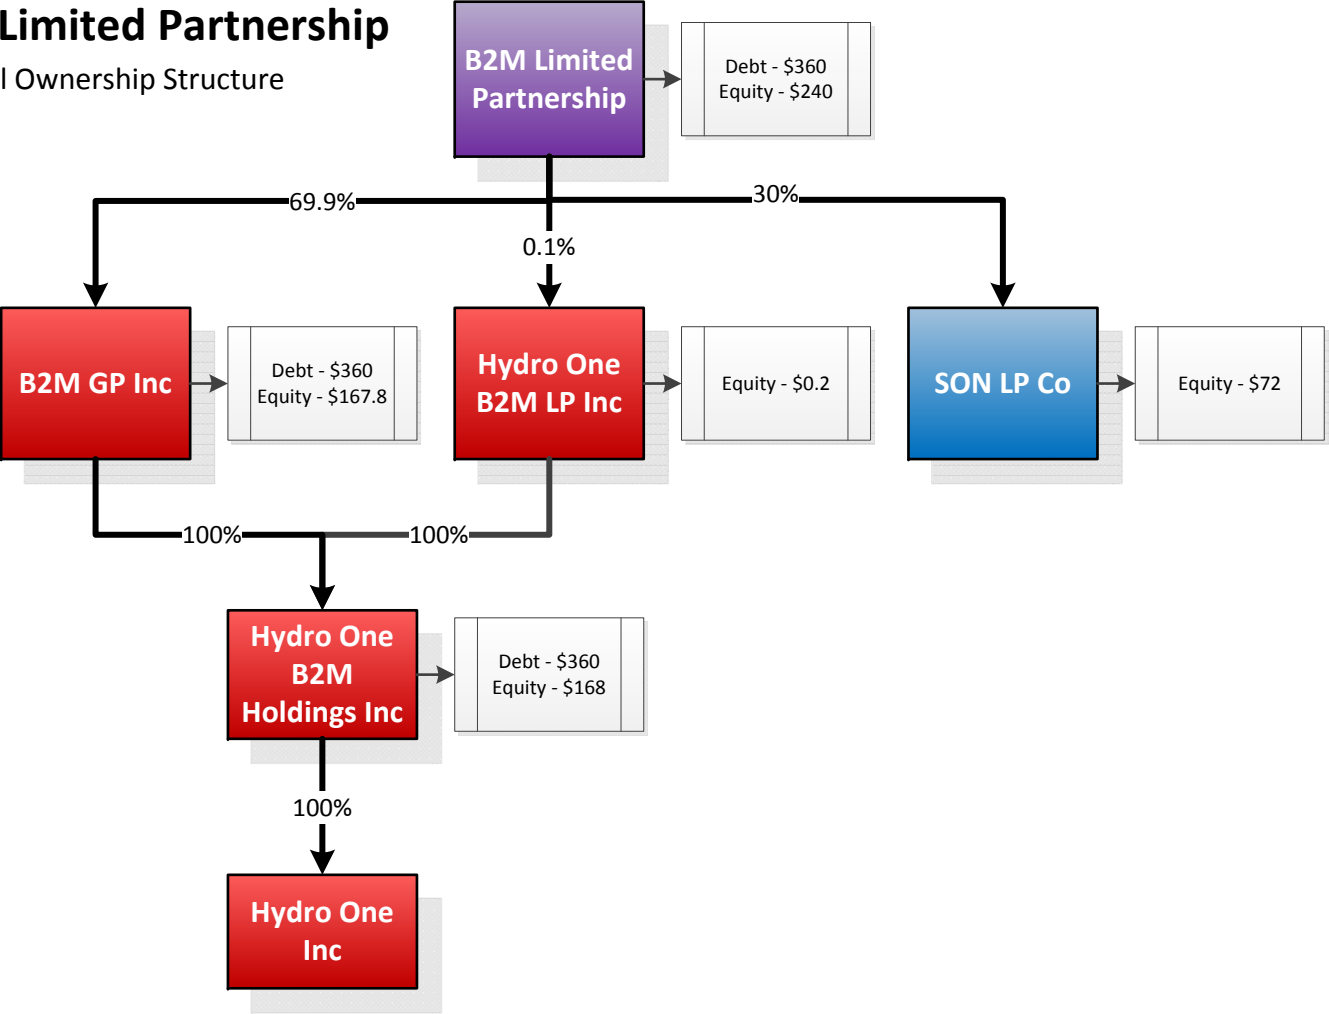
Limited Partnership

l Ownership Structure

B2M Limited Partnership

Debt - \$360
Equity - \$240

69.9%

0.1%

30%

B2M GP Inc

Debt - \$360
Equity - \$167.8

Hydro One B2M LP Inc

Equity - \$0.2

SON LP Co

Equity - \$72

100%

100%

Hydro One B2M Holdings Inc

Debt - \$360
Equity - \$168

100%

Hydro One Inc